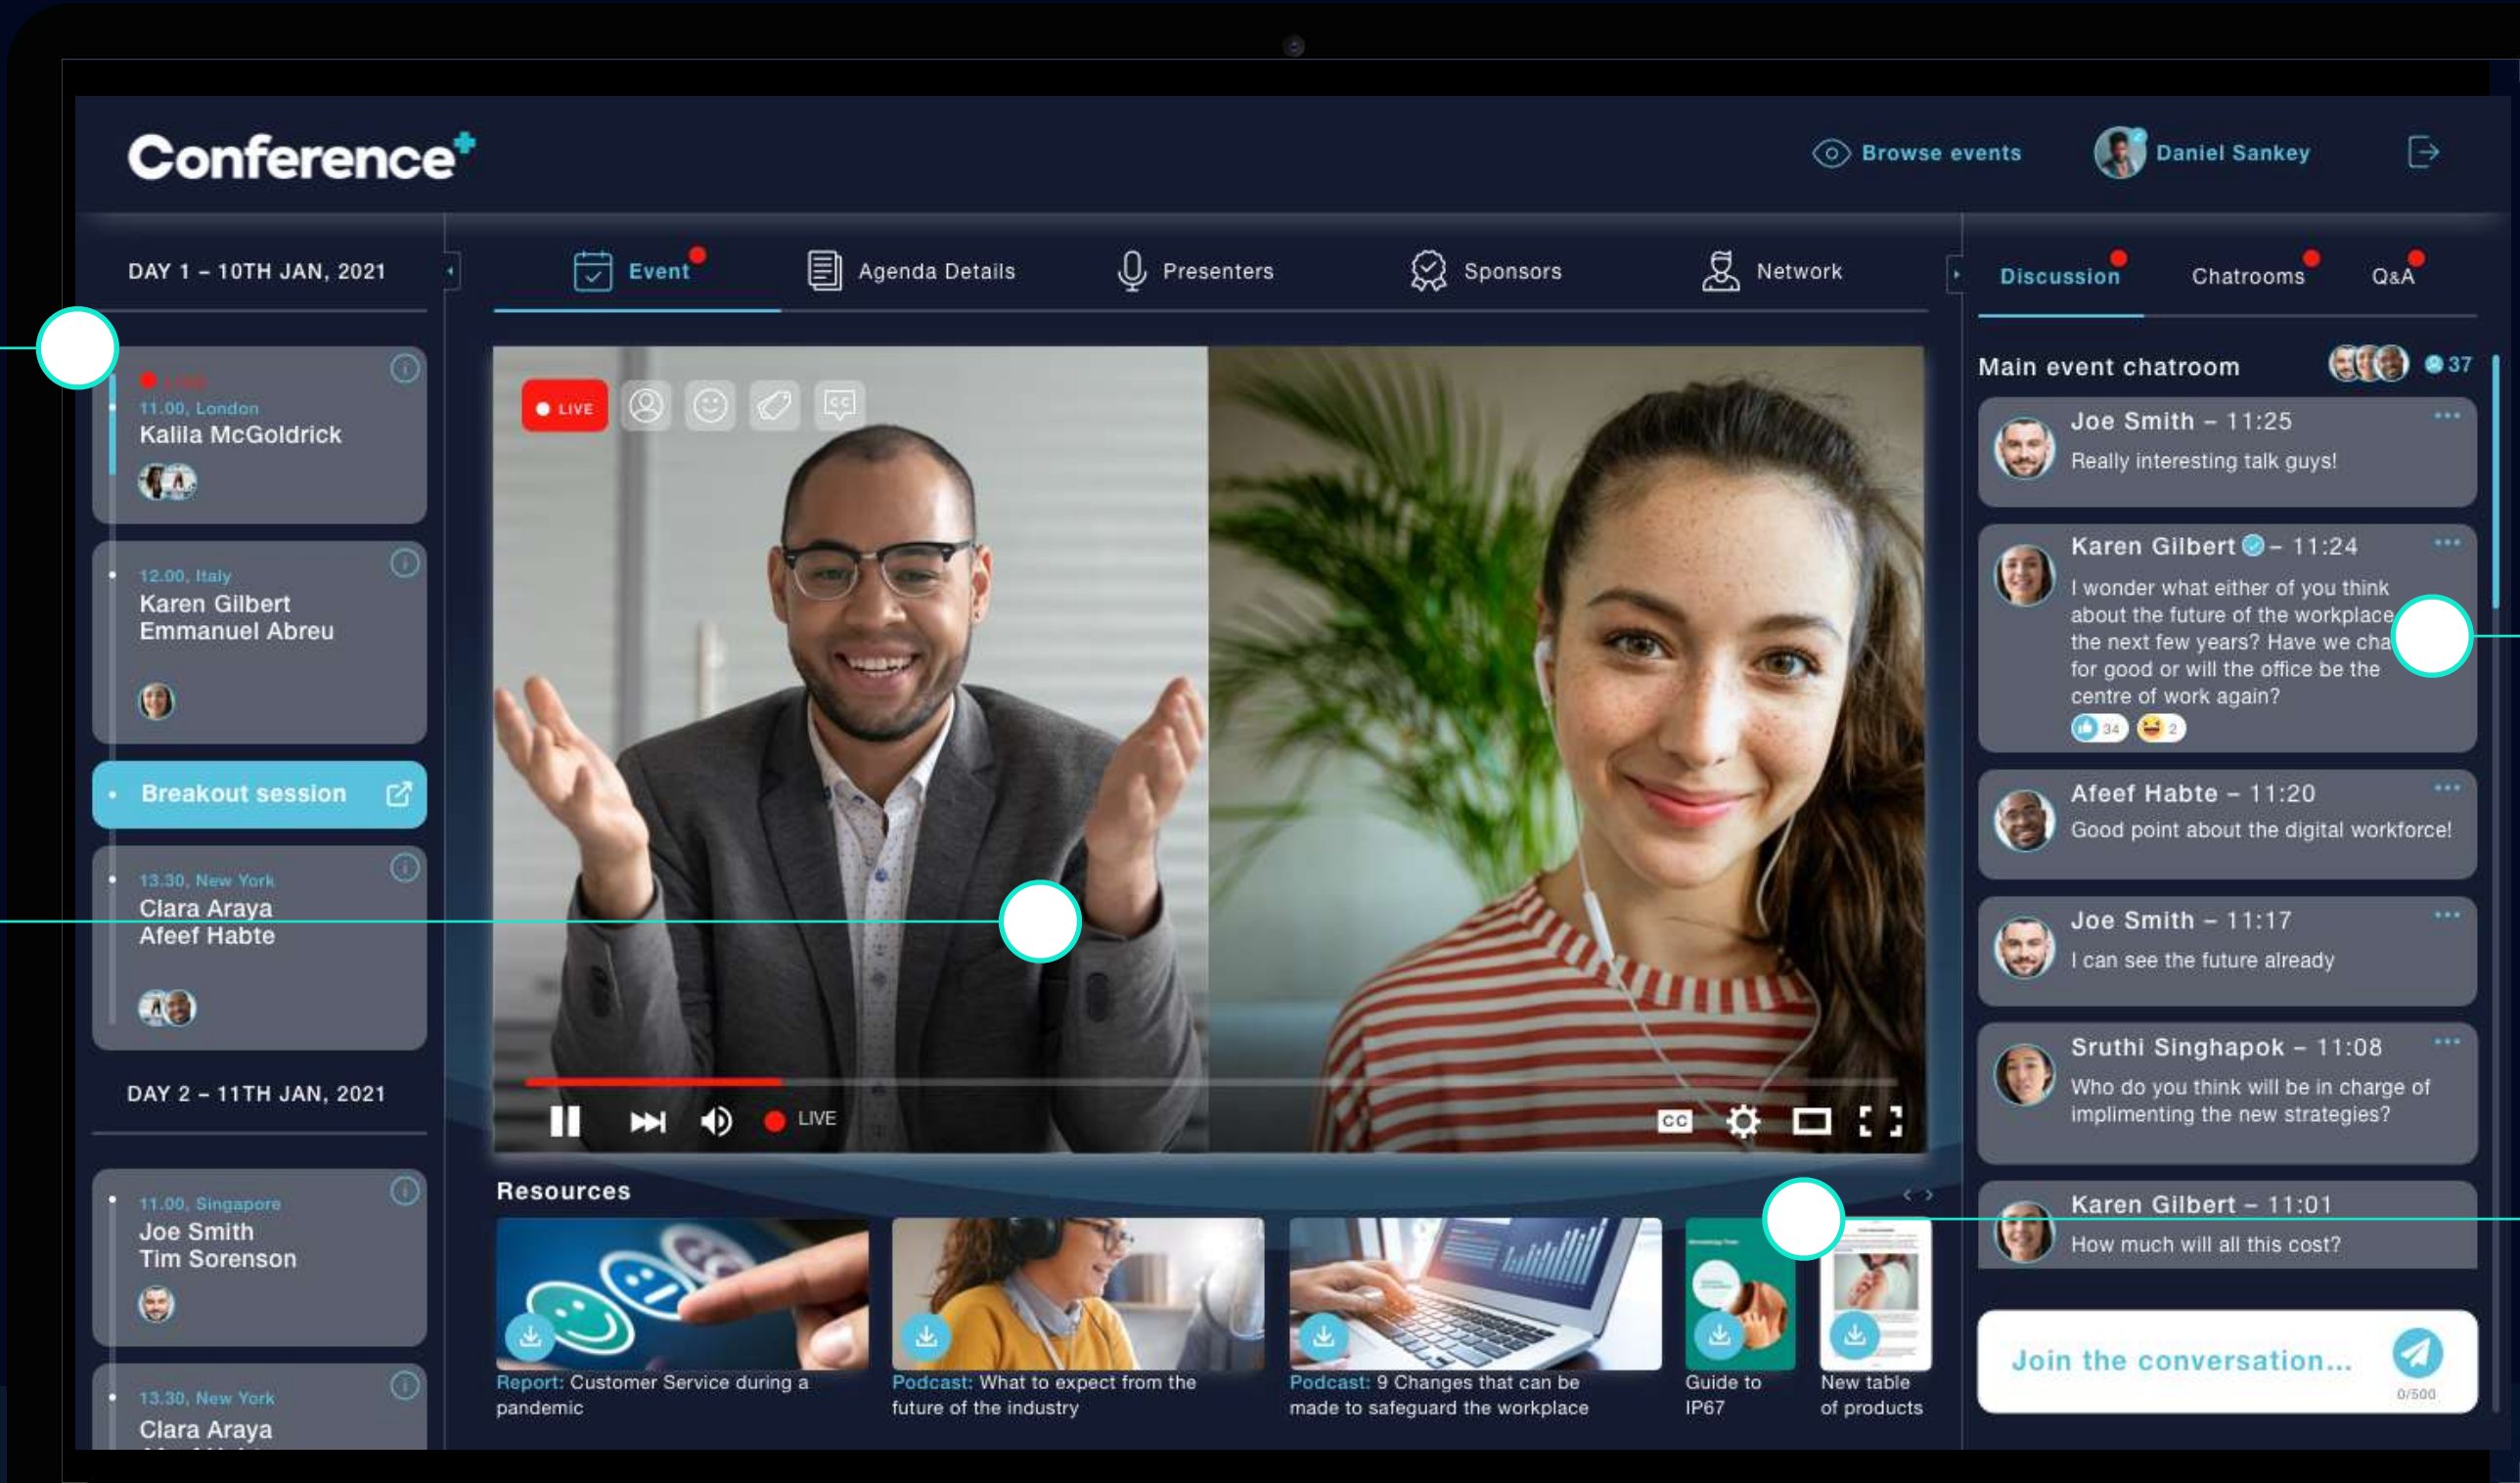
Conference+

Browse events

Daniel Sankey

DAY 1 – 10TH JAN, 2021

Event

Agenda Details

Presenters

Sponsors

Network

Discussion

Chatrooms

Q&A

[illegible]
11.00, London
Kalila McGoldrick

12.00, Italy
Karen Gilbert
Emmanuel Abreu

Breakout session

13.30, New York
Clara Araya
Afeef Habte

DAY 2 – 11TH JAN, 2021

11.00, Singapore
Joe Smith
Tim Sorenson

13.30, New York
Clara Araya

LIVE

LIVE

CC

Resources

Report: Customer Service during a pandemic

Podcast: What to expect from the future of the industry

Podcast: 9 Changes that can be made to safeguard the workplace

Guide to IP67

New table of products

Main event chatroom

37

Joe Smith – 11:25
Really interesting talk guys!

Karen Gilbert – 11:24
I wonder what either of you think about the future of the workplace the next few years? Have we cha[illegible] for good or will the office be the centre of work again?
34 2

Afeef Habte – 11:20
Good point about the digital workforce!

Joe Smith – 11:17
I can see the future already

Sruthi Singhapok – 11:08
Who do you think will be in charge of implimenting the new strategies?

Karen Gilbert – 11:01
How much will all this cost?

Join the conversation...
0/500